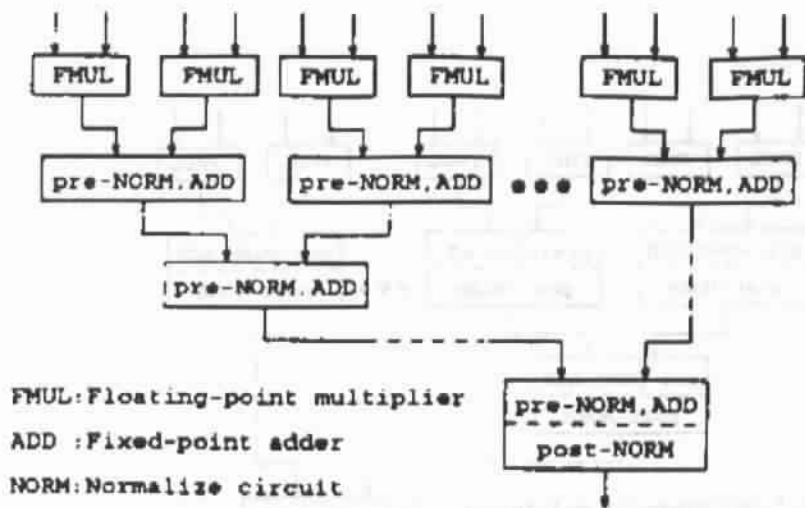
FMUL FMUL FMUL FMUL FMUL FMUL

pre-NORM, ADD pre-NORM, ADD ••• pre-NORM, ADD

pre-NORM, ADD

FMUL: Floating-point multiplier

ADD : Fixed-point adder

NORM: Normalize circuit

pre-NORM, ADD

post-NORM